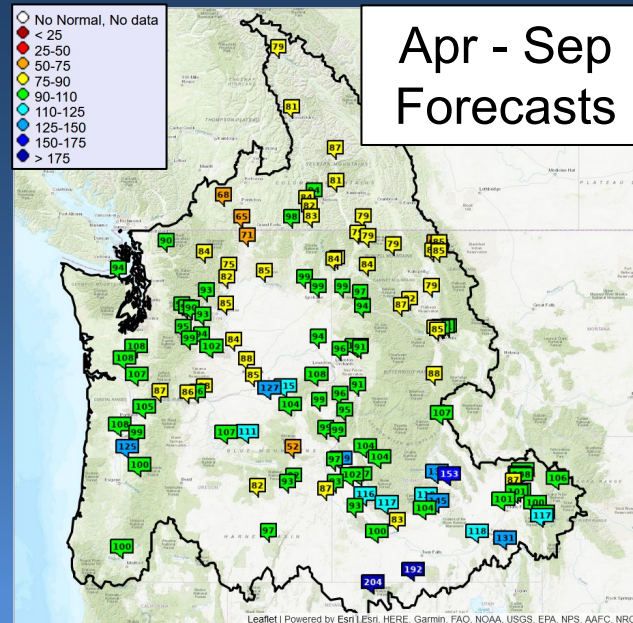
No Normal, No data
< 25
25-50
50-75
75-90
90-110
110-125
125-150
150-175
> 175

Apr - Sep Forecasts

79
81
87
81
68
65
71
98
83
79
90
84
75
79
79
85
85
94
82
85
84
84
93
85
99
99
97
94
87
79
85
99
93
95
99
94
102
84
94
96
91
108
108
88
107
87
85
127
115
108
91
86
96
88
105
104
99
95
107
108
99
126
107
111
52
97
104
104
100
153
82
93
87
102
116
117
106
87
101
100
93
104
145
83
100
117
118
131
97
100
204
192

Leaflet | Powered by Esri | Esri, HERE, Garmin, FAO, NOAA, USGS, EPA, NPS, AAFC, NRC